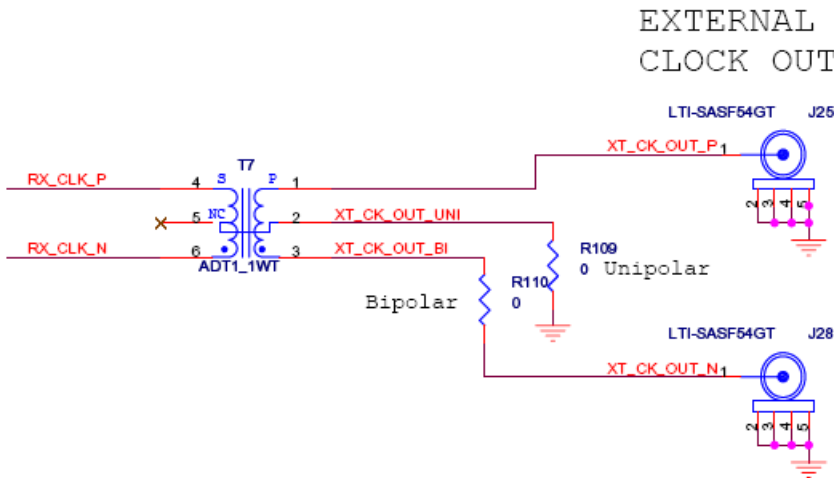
EXTERNAL
CLOCK OUT

LTI-SASF54GT J25

XT_CK_OUT_P 1

2 3 4 5

RX_CLK_P 4 S T7 P 1

5 NC 2 XT_CK_OUT_UNI

RX_CLK_N 6 3 XT_CK_OUT_BI

ADT1_1WT

R109
0 Unipolar

Bipolar R110
0

LTI-SASF54GT J28

XT_CK_OUT_N 1

2 3 4 5